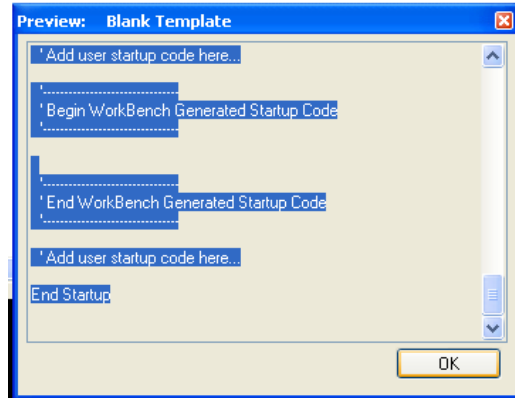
Preview: Blank Template

' Add user startup code here...

'----------------------------
' Begin WorkBench Generated Startup Code
'----------------------------

'----------------------------
' End WorkBench Generated Startup Code
'----------------------------

' Add user startup code here...

End Startup

OK